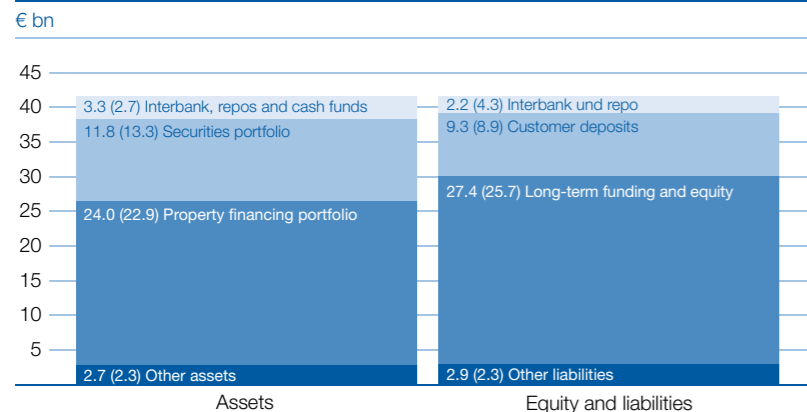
€ bn

45
40
35
30
25
20
15
10
5

3.3 (2.7) Interbank, repos and cash funds
11.8 (13.3) Securities portfolio
24.0 (22.9) Property financing portfolio
2.7 (2.3) Other assets

2.2 (4.3) Interbank und repo
9.3 (8.9) Customer deposits
27.4 (25.7) Long-term funding and equity
2.9 (2.3) Other liabilities

Assets
Equity and liabilities